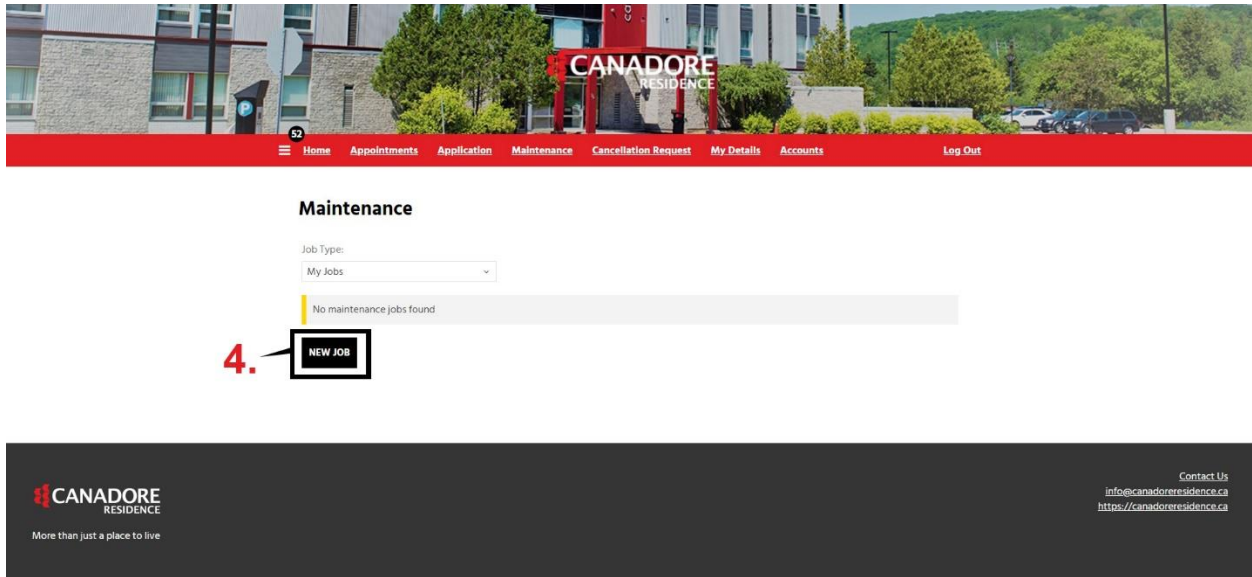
CANADORE
RESIDENCE

52

Home Appointments Application Maintenance Cancellation Request My Details Accounts Log Out

Maintenance

Job Type:

My Jobs

No maintenance jobs found

4.

NEW JOB

CANADORE
RESIDENCE

More than just a place to live

Contact Us
info@canadoreresidence.ca
https://canadoreresidence.ca